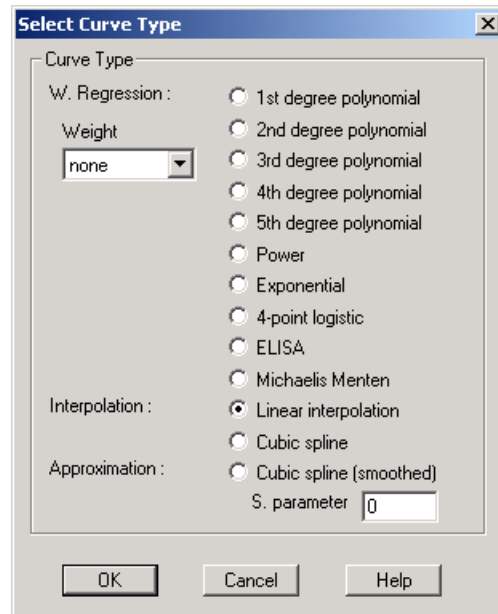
Select Curve Type

Curve Type

W. Regression :

Weight

none

1st degree polynomial
2nd degree polynomial
3rd degree polynomial
4th degree polynomial
5th degree polynomial
Power
Exponential
4-point logistic
ELISA
Michaelis Menten

Interpolation :
Linear interpolation
Cubic spline

Approximation :
Cubic spline (smoothed)

S. parameter 0

OK
Cancel
Help